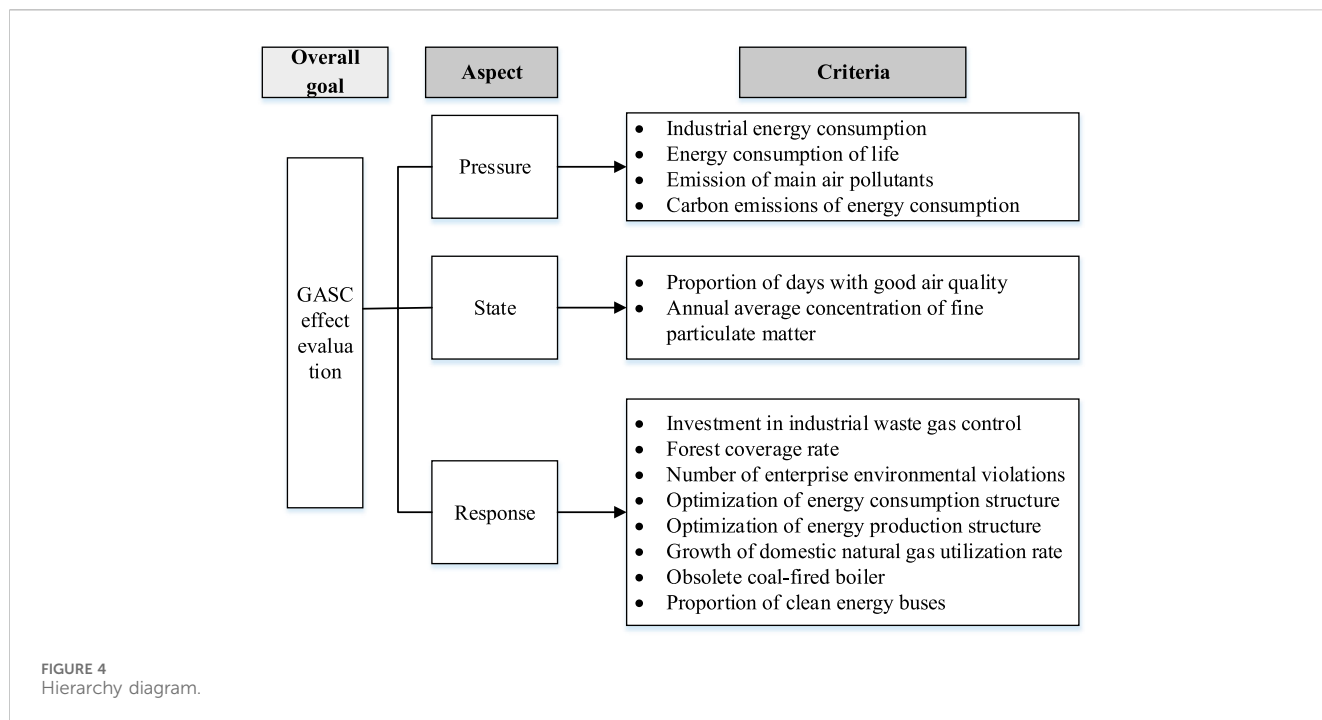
Overall goal

Aspect

Criteria

GASC effect evalua tion

Pressure

- Industrial energy consumption
- Energy consumption of life
- Emission of main air pollutants
- Carbon emissions of energy consumption

State

- Proportion of days with good air quality
- Annual average concentration of fine particulate matter

Response

- Investment in industrial waste gas control
- Forest coverage rate
- Number of enterprise environmental violations
- Optimization of energy consumption structure
- Optimization of energy production structure
- Growth of domestic natural gas utilization rate
- Obsolete coal-fired boiler
- Proportion of clean energy buses

FIGURE 4
Hierarchy diagram.